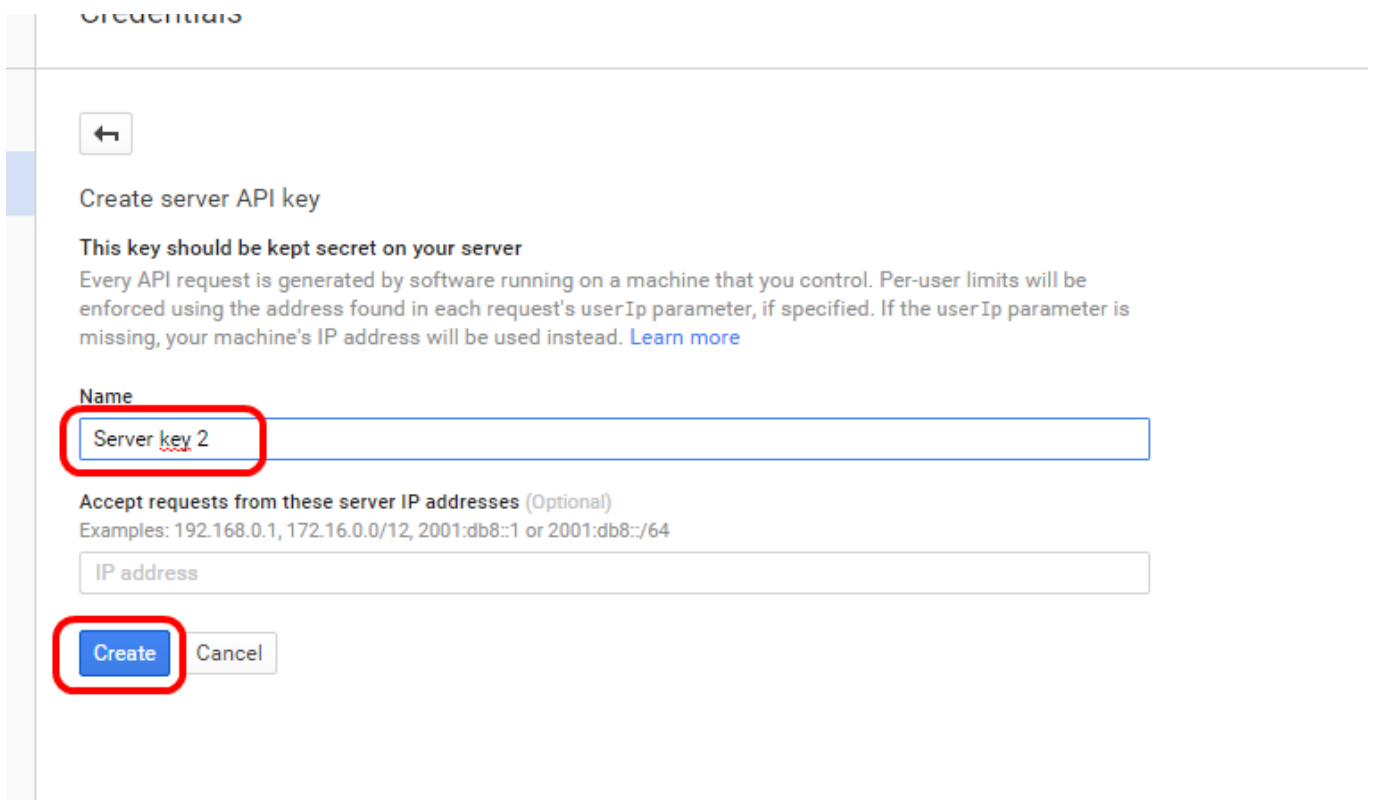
Credentials

Create server API key

This key should be kept secret on your server

Every API request is generated by software running on a machine that you control. Per-user limits will be enforced using the address found in each request's userIp parameter, if specified. If the userIp parameter is missing, your machine's IP address will be used instead. Learn more

Name

Server key 2

Accept requests from these server IP addresses (Optional)

Examples: 192.168.0.1, 172.16.0.0/12, 2001:db8::1 or 2001:db8::/64

IP address

Create Cancel